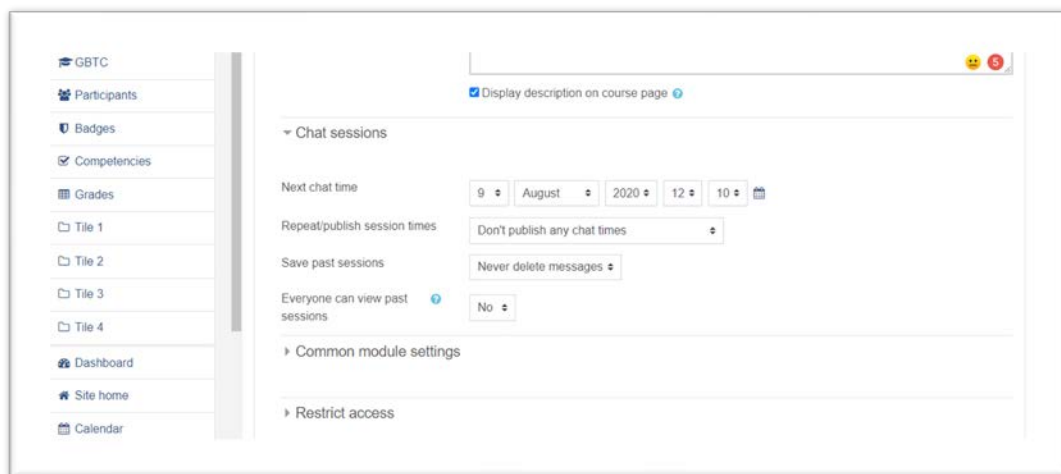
GBTC
Participants
Badges
Competencies
Grades
Tile 1
Tile 2
Tile 3
Tile 4
Dashboard
Site home
Calendar

5

Display description on course page

Chat sessions

Next chat time
9 August 2020 12 10

Repeat/publish session times
Don't publish any chat times

Save past sessions
Never delete messages

Everyone can view past sessions
No

Common module settings

Restrict access